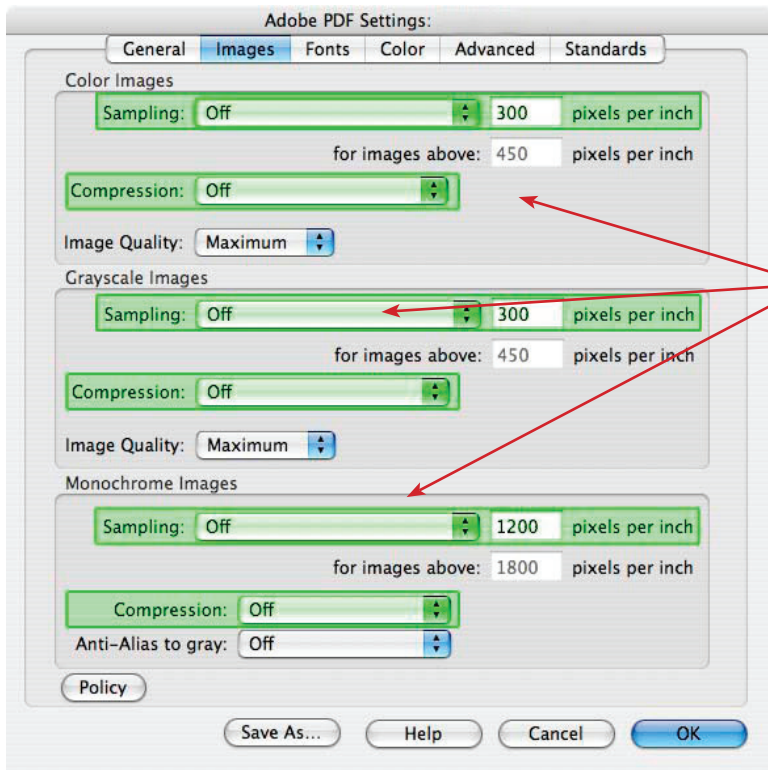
Adobe PDF Settings:

General | Images | Fonts | Color | Advanced | Standards

Color Images

Sampling: Off 300 pixels per inch

for images above: 450 pixels per inch

Compression: Off

Image Quality: Maximum

Grayscale Images

Sampling: Off 300 pixels per inch

for images above: 450 pixels per inch

Compression: Off

Image Quality: Maximum

Monochrome Images

Sampling: Off 1200 pixels per inch

for images above: 1800 pixels per inch

Compression: Off

Anti-Alias to gray: Off

Policy

Save As... Help Cancel OK